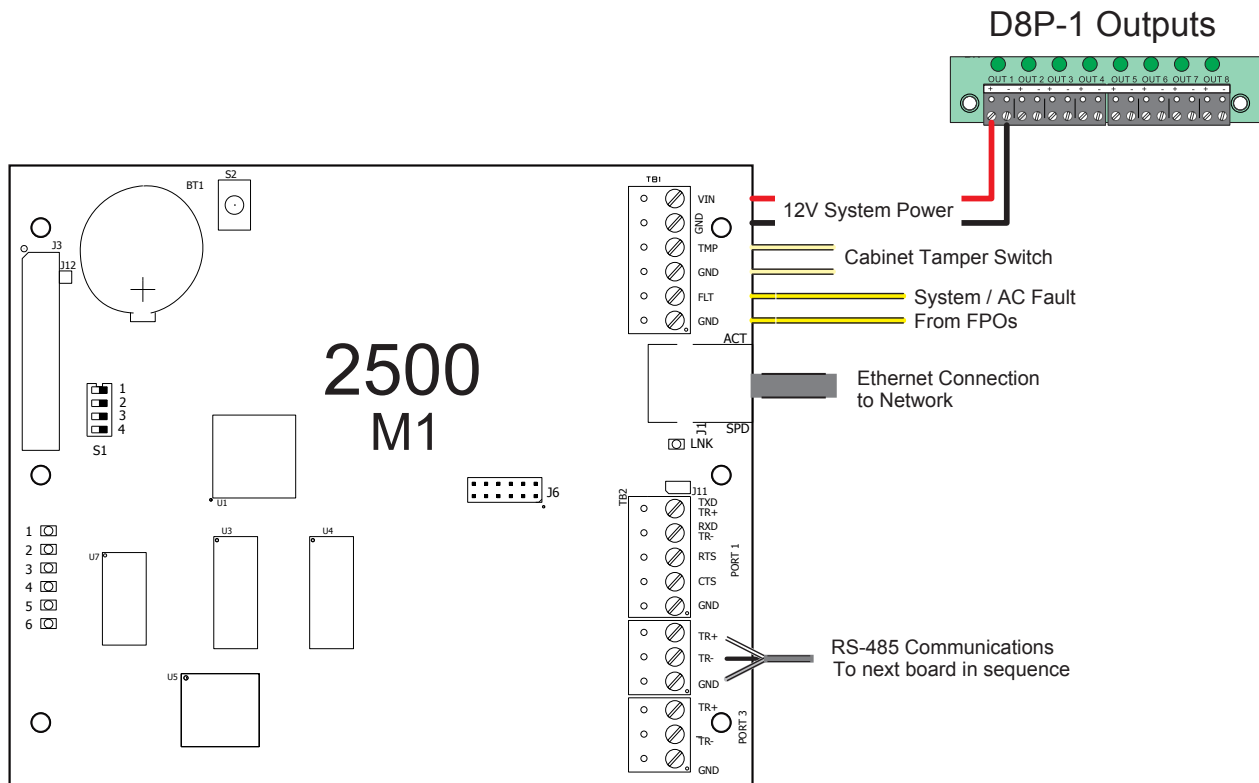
D8P-1 Outputs

OUT 1 OUT 2 OUT 3 OUT 4 OUT 5 OUT 6 OUT 7 OUT 8
+ - + - + - + - + - + - + - + -

S2
BT1
J3
J12

TB1
VIN
GND
TMP
GND
FLT
GND

12V System Power
Cabinet Tamper Switch
System / AC Fault
From FPOs

ACT
Ethernet Connection to Network
J1
SPD
LNK

2500
M1

1
2
3
4
S1

U1
J6

1
2
3
4
5
6

U7
U3
U4
U5

TB2
J11
TXD
TR+
RXD
TR-
RTS
CTS
GND
PORT 1

TR+
TR-
GND

RS-485 Communications
To next board in sequence

TR+
TR-
GND
PORT 3